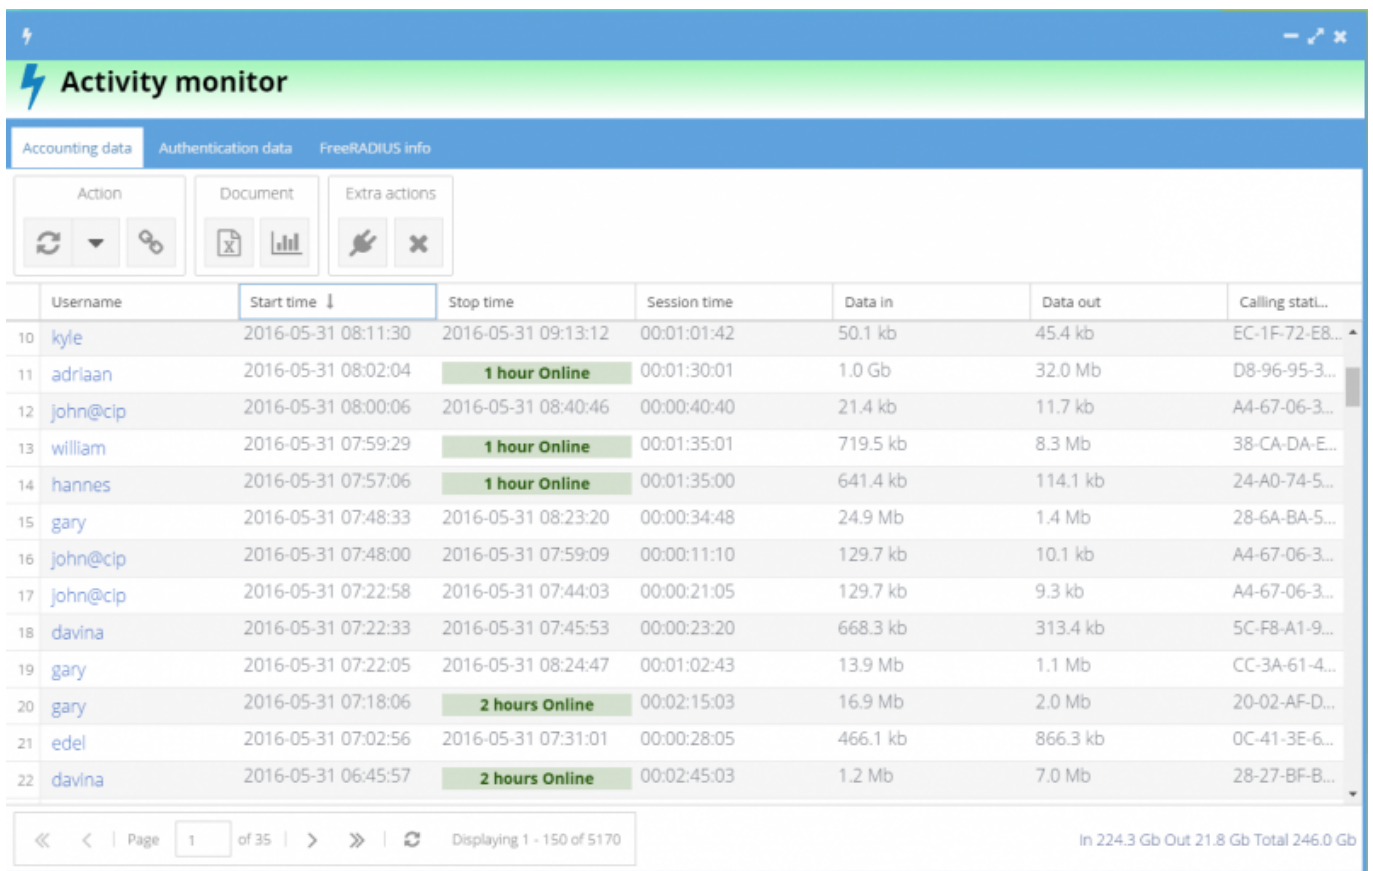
Activity monitor

Accounting data | Authentication data | FreeRADIUS info

Action | Document | Extra actions

| | Username | Start time | Stop time | Session time | Data in | Data out | Calling stati... |
|---|---|---|---|---|---|---|---|
| 10 | kyle | 2016-05-31 08:11:30 | 2016-05-31 09:13:12 | 00:01:01:42 | 50.1 kb | 45.4 kb | EC-1F-72-E8... |
| 11 | adriaan | 2016-05-31 08:02:04 | 1 hour Online | 00:01:30:01 | 1.0 Gb | 32.0 Mb | D8-96-95-3... |
| 12 | john@cip | 2016-05-31 08:00:06 | 2016-05-31 08:40:46 | 00:00:40:40 | 21.4 kb | 11.7 kb | A4-67-06-3... |
| 13 | william | 2016-05-31 07:59:29 | 1 hour Online | 00:01:35:01 | 719.5 kb | 8.3 Mb | 38-CA-DA-E... |
| 14 | hannes | 2016-05-31 07:57:06 | 1 hour Online | 00:01:35:00 | 641.4 kb | 114.1 kb | 24-A0-74-5... |
| 15 | gary | 2016-05-31 07:48:33 | 2016-05-31 08:23:20 | 00:00:34:48 | 24.9 Mb | 1.4 Mb | 28-6A-BA-5... |
| 16 | john@cip | 2016-05-31 07:48:00 | 2016-05-31 07:59:09 | 00:00:11:10 | 129.7 kb | 10.1 kb | A4-67-06-3... |
| 17 | john@cip | 2016-05-31 07:22:58 | 2016-05-31 07:44:03 | 00:00:21:05 | 129.7 kb | 9.3 kb | A4-67-06-3... |
| 18 | davina | 2016-05-31 07:22:33 | 2016-05-31 07:45:53 | 00:00:23:20 | 668.3 kb | 313.4 kb | 5C-F8-A1-9... |
| 19 | gary | 2016-05-31 07:22:05 | 2016-05-31 08:24:47 | 00:01:02:43 | 13.9 Mb | 1.1 Mb | CC-3A-61-4... |
| 20 | gary | 2016-05-31 07:18:06 | 2 hours Online | 00:02:15:03 | 16.9 Mb | 2.0 Mb | 20-02-AF-D... |
| 21 | edel | 2016-05-31 07:02:56 | 2016-05-31 07:31:01 | 00:00:28:05 | 466.1 kb | 866.3 kb | 0C-41-3E-6... |
| 22 | davina | 2016-05-31 06:45:57 | 2 hours Online | 00:02:45:03 | 1.2 Mb | 7.0 Mb | 28-27-BF-B... |

Page 1 of 35 | Displaying 1 - 150 of 5170

In 224.3 Gb Out 21.8 Gb Total 246.0 Gb